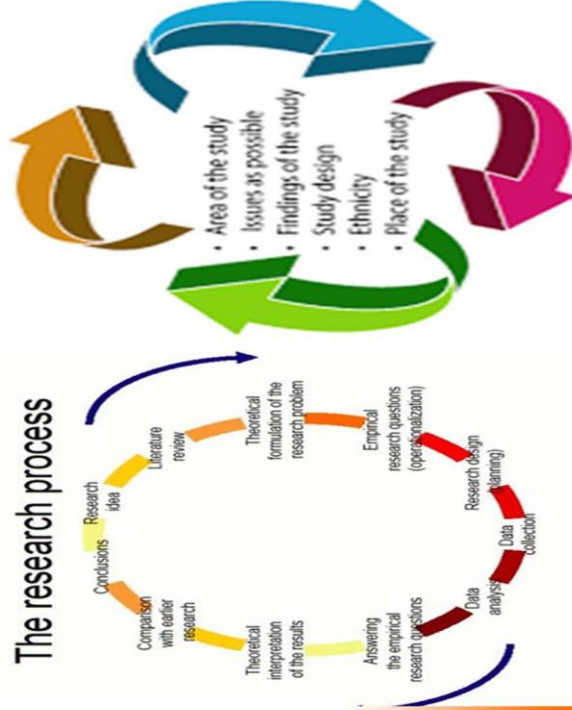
• Area of the study
• Issues as possible
• Findings of the study
• Study design
• Ethnicity
• Place of the study

The research process

Research idea

Literature review

Theoretical formulation of the research problem

Empirical research questions (operationalization)

Research design (planning)

Data collection

Data analysis

Answering the empirical research questions

Theoretical interpretation of the results

Comparison with earlier research

Conclusions